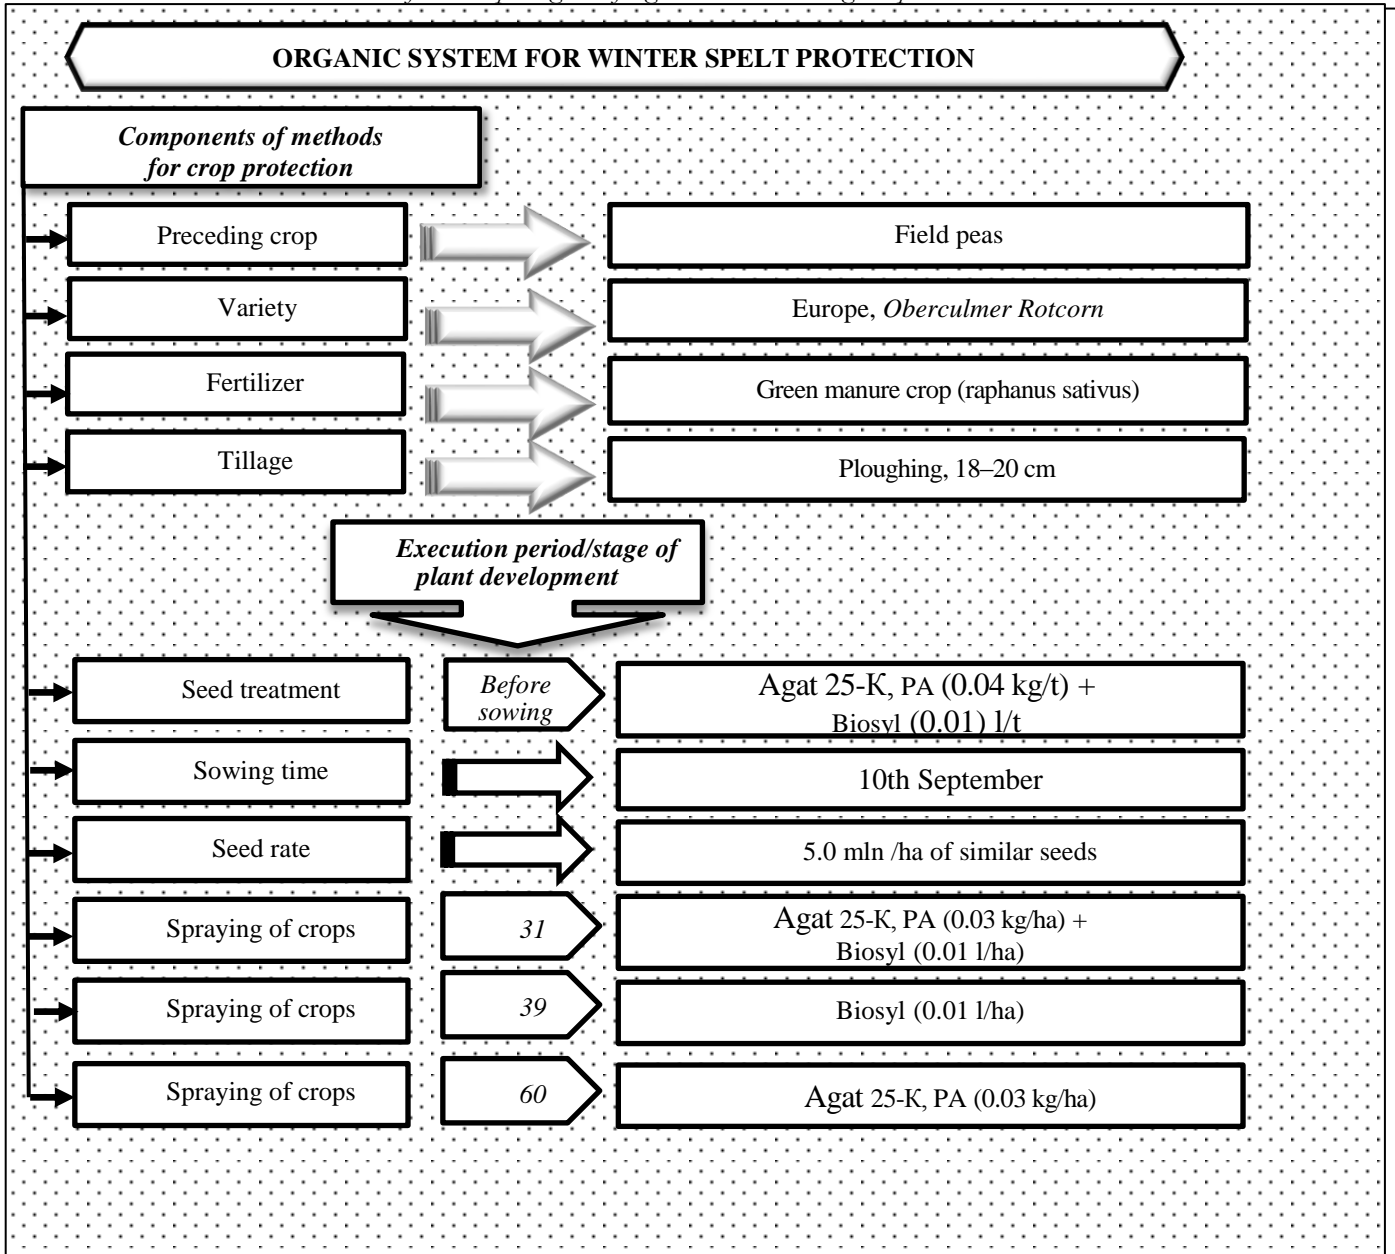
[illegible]

ORGANIC SYSTEM FOR WINTER SPELT PROTECTION

Components of methods for crop protection

Preceding crop

Field peas

Variety

Europe, Oberculmer Rotcorn

Fertilizer

Green manure crop (raphanus sativus)

Tillage

Ploughing, 18–20 cm

Execution period/stage of plant development

Seed treatment

Before sowing

Agat 25-К, PA (0.04 kg/t) + Biosyl (0.01) l/t

Sowing time

10th September

Seed rate

5.0 mln /ha of similar seeds

Spraying of crops

31

Agat 25-К, PA (0.03 kg/ha) + Biosyl (0.01 l/ha)

Spraying of crops

39

Biosyl (0.01 l/ha)

Spraying of crops

60

Agat 25-К, PA (0.03 kg/ha)